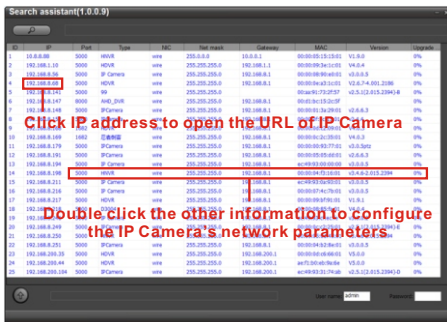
Search assistant(1.0.0.9)

| ID | IP | Port | Type | NIC | Net mask | Gateway | MAC | Version | Upgrade |
|---|---|---|---|---|---|---|---|---|---|
| 1 | 10.8.8.88 | 5000 | HNVR | wire | 255.0.0.0 | 10.0.0.1 | 00:00:05:15:13:63 | V1.9.0 | 0% |
| 2 | 192.168.1.10 | 5000 | HNVR | wire | 255.255.255.0 | 192.168.1.1 | 00:00:05:02:5:01 | V4.0.5 | 0% |
| 3 | 192.168.0.56 | 5000 | IP Camera | wire | 255.255.255.0 | 192.168.0.1 | 00:00:88:88:a6:61 | v3.0.5 | 0% |
| 4 | 192.168.0.9 | 5000 | HDVR | wire | 255.255.255.0 | 192.168.0.1 | 00:00:05:17:33:fa | v2.7.4.091.2386 | 0% |
| 5 | 192.168.0.141 | 5000 | 99 | wire | 255.255.255.0 | 192.168.0.1 | 90:ae:91:72:2f:57 | v2.5.(2.0).2394)-B | 0% |
| 6 | 192.168.0.147 | 8000 | AHD_DVR | wire | 255.255.255.0 | 192.168.0.1 | 00:a6:bc:15:2c:5f | | 0% |
| 7 | 192.168.0.168 | 5000 | IP Camera | wire | 255.255.255.0 | 192.168.0.1 | 00:00:18:29:21 | v2.6.6.3 | 0% |
| 8 | 192.168.0.169 | 1682 | 巴鲁相机 | wire | 255.255.255.0 | 192.168.0.1 | 00:00:3:2:00:21 | V4.0.3 | 0% |
| 9 | 192.168.0.179 | 5000 | IP Camera | wire | 255.255.255.0 | 192.168.0.1 | 00:00:77:60:77:71 | v3.0.5ptz | 0% |
| 10 | 192.168.0.191 | 5000 | IP Camera | wire | 255.255.255.0 | 192.168.0.1 | 00:00:05:05:03:01 | v2.6.6.3 | 0% |
| 11 | 192.168.0.194 | 5000 | IP Camera | wire | 255.255.255.0 | 192.168.0.1 | ac:49:93:00:00:00 | v3.0.5 | 0% |
| 14 | 192.168.0.199 | 5000 | HNVR | wire | 255.255.255.0 | 192.168.0.1 | 00:00:04:f3:16:01 | v3.4.6.2.013.2394 | 0% |
| 15 | 192.168.0.211 | 5000 | IP Camera | wire | 255.255.255.0 | 192.168.0.1 | ac:49:93:02:0:01 | v3.0.5 | 0% |
| 16 | 192.168.0.216 | 5000 | IP Camera | wire | 255.255.255.0 | 192.168.0.1 | 00:00:57:4c:76:01 | v3.0.5 | 0% |
| 17 | 192.168.0.217 | 5000 | HDVR | wire | 255.255.255.0 | 192.168.0.1 | 00:00:07:a2:98:0 | v2.7.4.0.1.2386 | 0% |
| 22 | 192.168.0.249 | 5000 | HDVR | wire | 255.255.255.0 | 192.168.0.1 | 00:00:02:19:2c:0 | v2.5.(2.0).2394 | 0% |
| 23 | 192.168.0.250 | 5000 | HDVR | wire | 255.255.255.0 | 192.168.0.1 | 00:00:05:23:8:01 | v2.5.(2.0).2394 | 0% |
| 24 | 192.168.0.251 | 5000 | IP Camera | wire | 255.255.255.0 | 192.168.0.1 | 00:00:34:82:8e:01 | v3.0.5 | 0% |
| 25 | 192.168.200.35 | 5000 | HDVR | wire | 255.255.255.0 | 192.168.200.1 | 00:00:00:c6:66:01 | V3.0.0 | 0% |
| 26 | 192.168.200.44 | 5000 | HNVR | wire | 255.255.255.0 | 192.168.200.1 | ac:71:00:40:9a:0a | V3.0.0 | 0% |
| 25 | 192.168.200.104 | 5000 | IP Camera | wire | 255.255.255.0 | 192.168.200.1 | 00:00:05:a2:03:01 | v2.5.(2.0).2394)-B | 0% |

Click IP address to open the URL of IP Camera

Double click the other information to configure the IP Camera's network parameters

User name admin Password